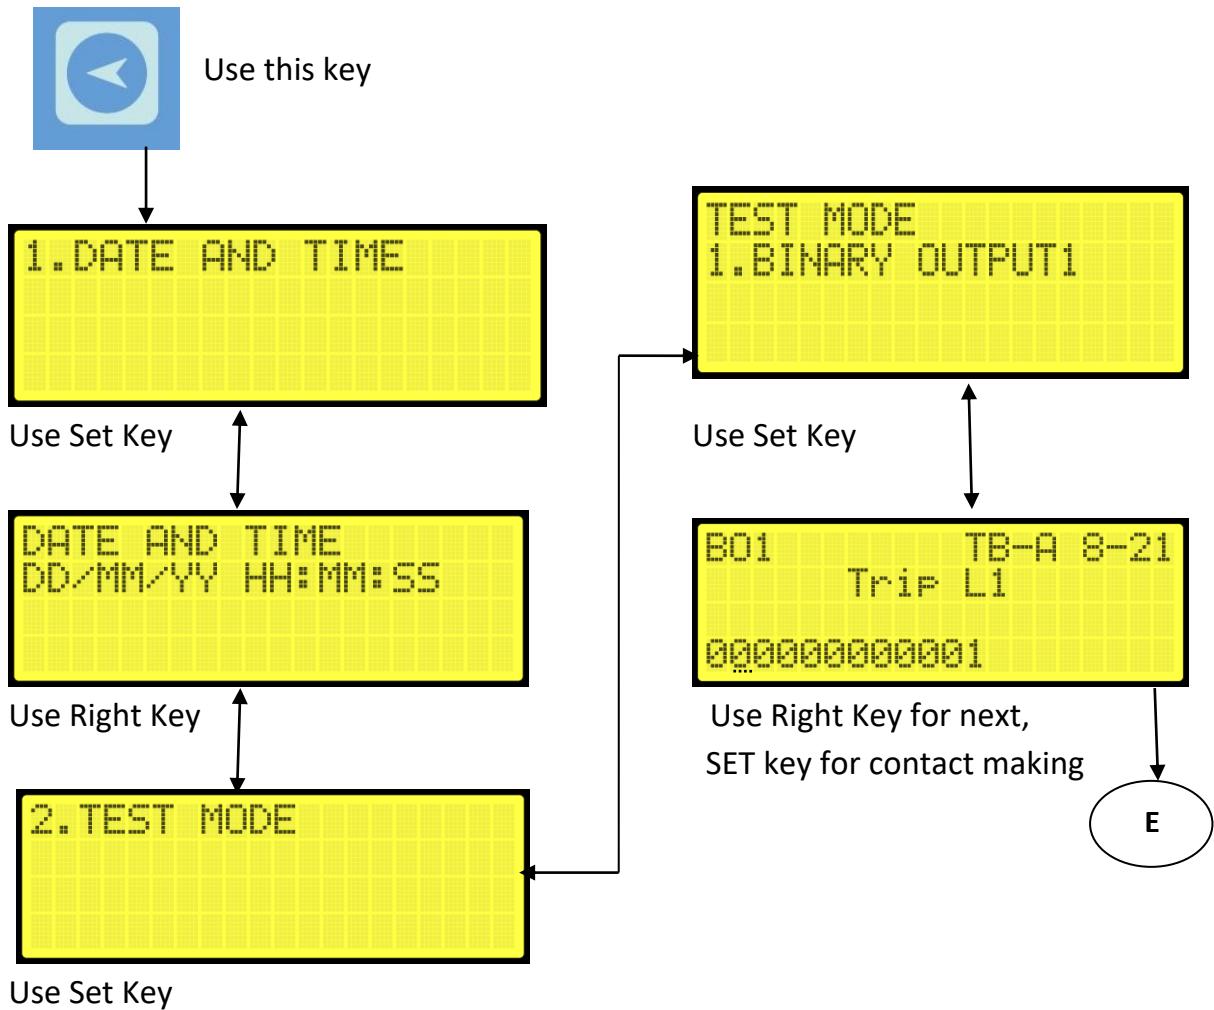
Use this key

1.DATE AND TIME

Use Set Key

DATE AND TIME
DD/MM/YY HH:MM:SS

Use Right Key

2.TEST MODE

Use Set Key

TEST MODE
1.BINARY OUTPUT1

Use Set Key

BO1 TB-A 8-21
Trip L1
000000000001

Use Right Key for next,
SET key for contact making

E